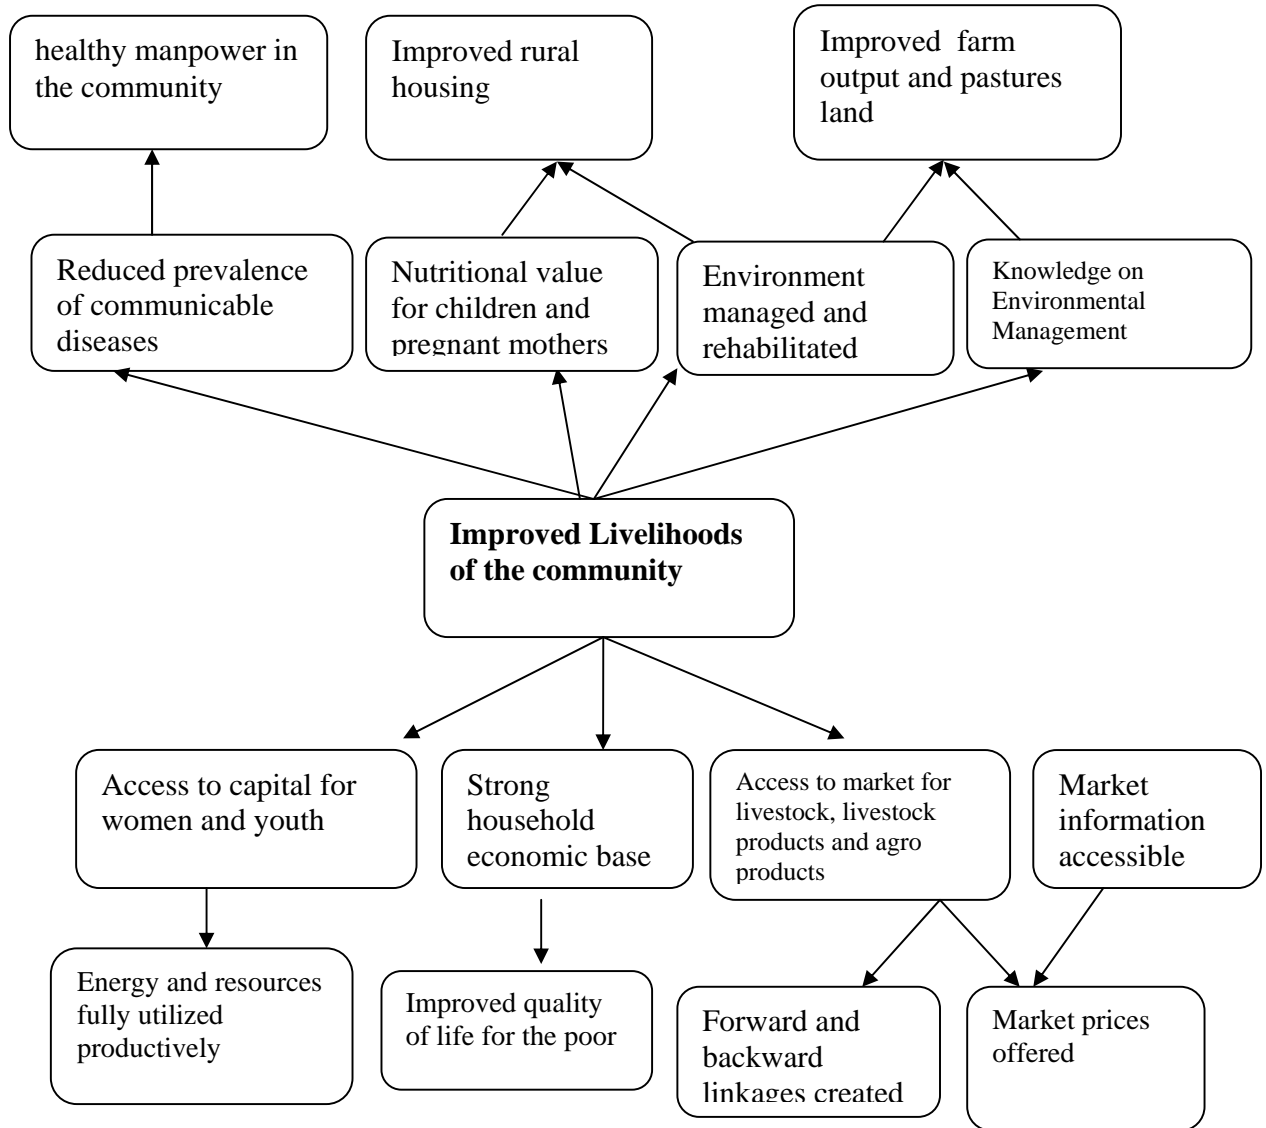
healthy manpower in the community

Improved rural housing

Improved farm output and pastures land

Reduced prevalence of communicable diseases

Nutritional value for children and pregnant mothers

Environment managed and rehabilitated

Knowledge on Environmental Management

**Improved Livelihoods of the community**

Access to capital for women and youth

Strong household economic base

Access to market for livestock, livestock products and agro products

Market information accessible

Energy and resources fully utilized productively

Improved quality of life for the poor

Forward and backward linkages created

Market prices offered